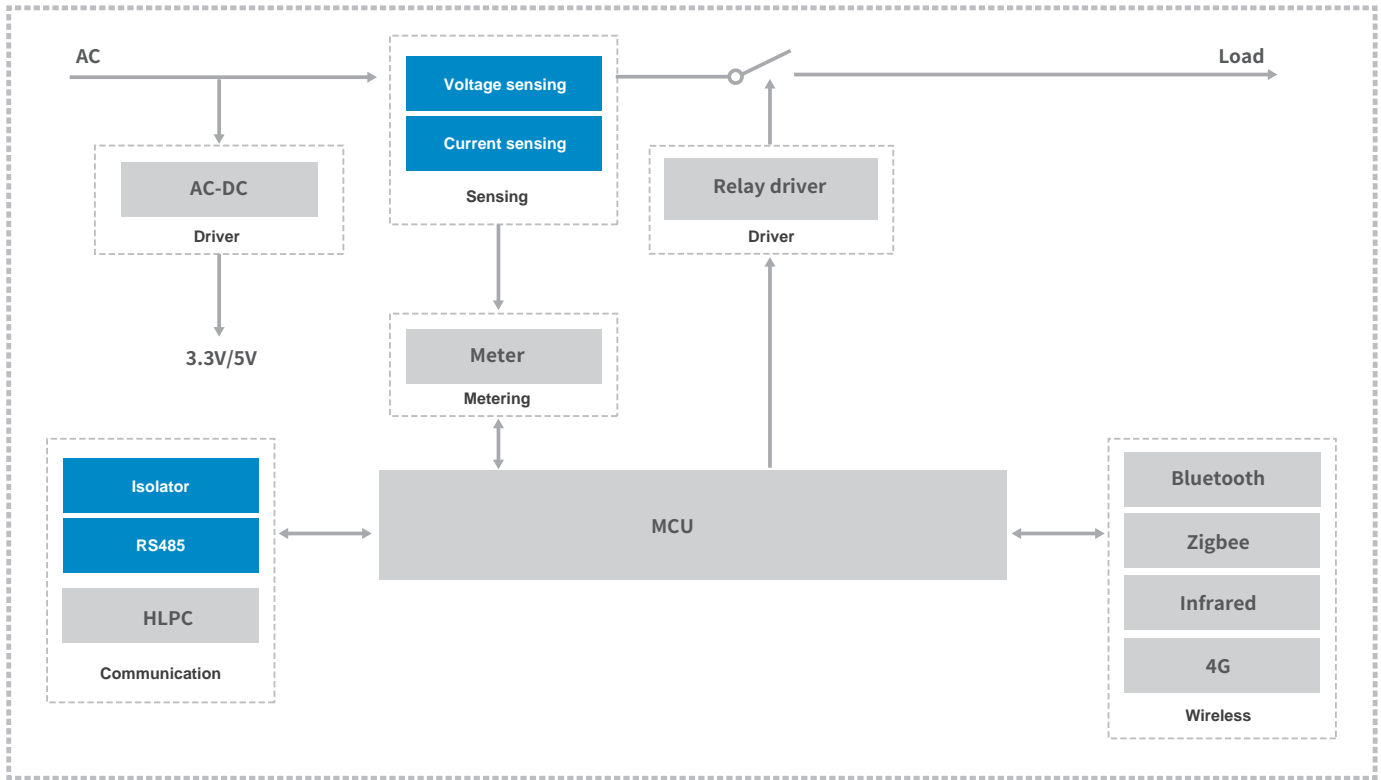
AC

Voltage sensing

Current sensing

Sensing

Load

AC-DC

Driver

Relay driver

Driver

3.3V/5V

Meter

Metering

Isolator

RS485

HLPC

Communication

MCU

Bluetooth

Zigbee

Infrared

4G

Wireless